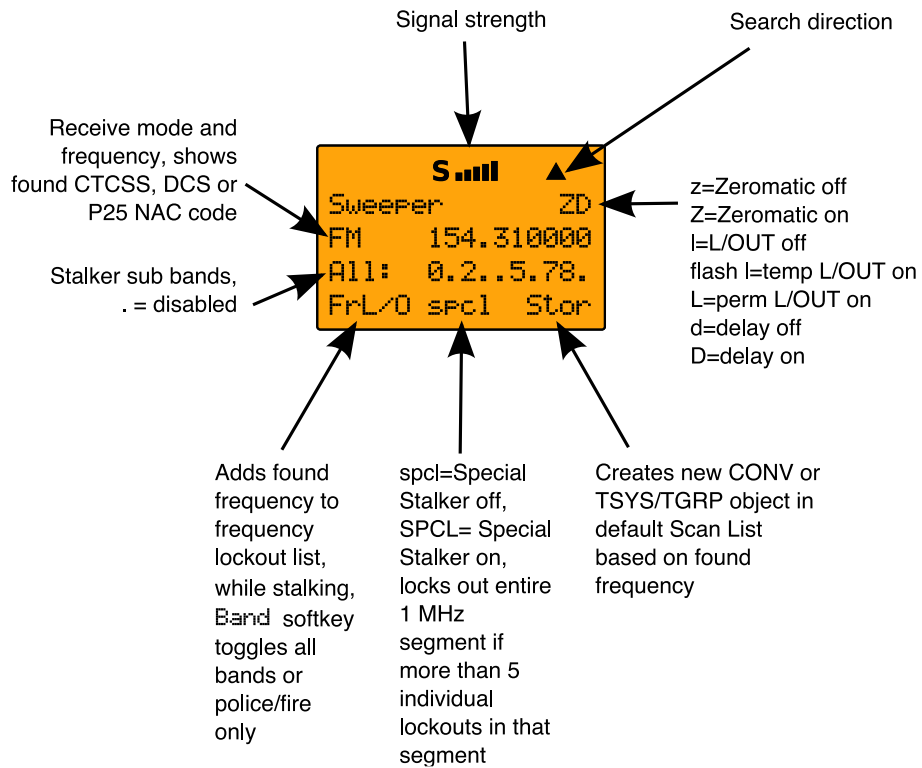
Signal strength

Search direction

Receive mode and frequency, shows found CTCSS, DCS or P25 NAC code

Stalker sub bands, . = disabled

S

Sweeper ZD
FM 154.310000
All: 0.2..5.78.
FrL/O spcl Stor

z=Zeromatic off
Z=Zeromatic on
l=L/OUT off
flash l=temp L/OUT on
L=perm L/OUT on
d=delay off
D=delay on

Adds found frequency to frequency lockout list, while stalking, Band softkey toggles all bands or police/fire only

spcl=Special Stalker off, SPCL= Special Stalker on, locks out entire 1 MHz segment if more than 5 individual lockouts in that segment

Creates new CONV or TSYS/TGRP object in default Scan List based on found frequency